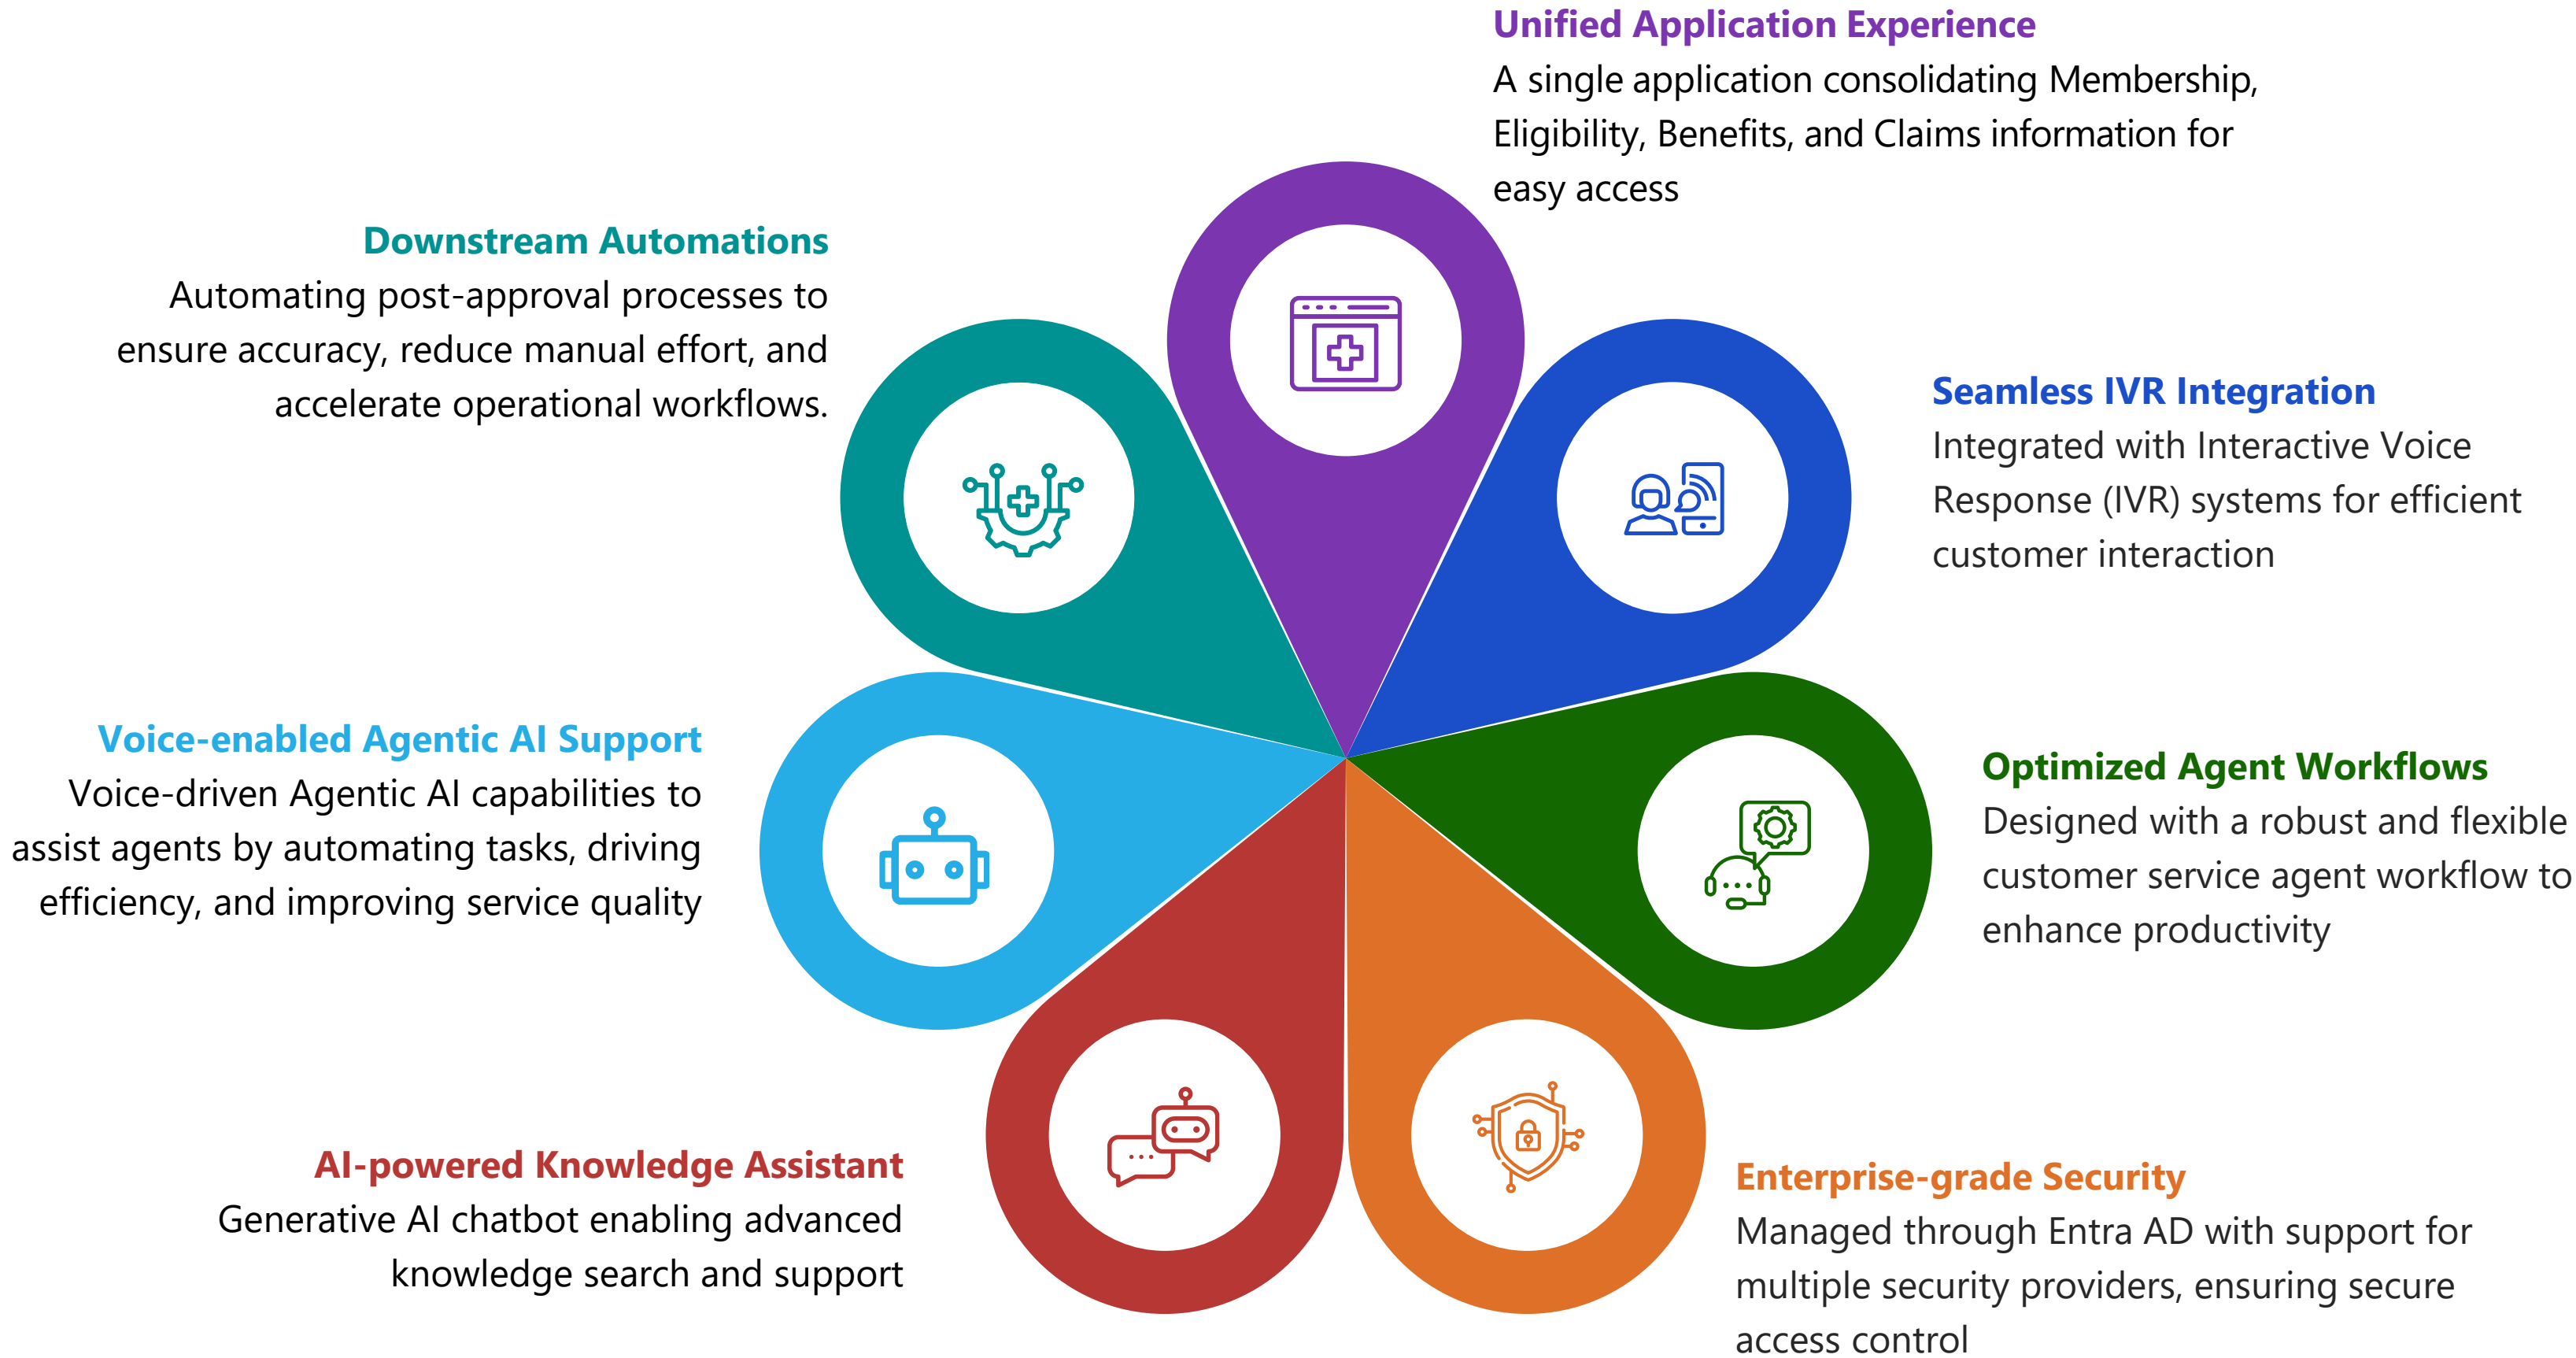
Unified Application Experience
A single application consolidating Membership, Eligibility, Benefits, and Claims information for easy access

Downstream Automations
Automating post-approval processes to ensure accuracy, reduce manual effort, and accelerate operational workflows.

Seamless IVR Integration
Integrated with Interactive Voice Response (IVR) systems for efficient customer interaction

Voice-enabled Agentic AI Support
Voice-driven Agentic AI capabilities to assist agents by automating tasks, driving efficiency, and improving service quality

Optimized Agent Workflows
Designed with a robust and flexible customer service agent workflow to enhance productivity

AI-powered Knowledge Assistant
Generative AI chatbot enabling advanced knowledge search and support

Enterprise-grade Security
Managed through Entra AD with support for multiple security providers, ensuring secure access control